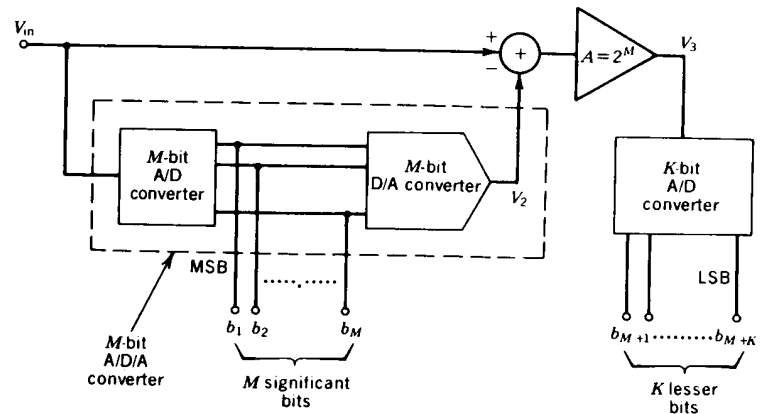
$V_{in}$

+

−

+

$A = 2^M$

$V_3$

M-bit A/D converter

M-bit D/A converter

$V_2$

K-bit A/D converter

MSB

LSB

M-bit A/D/A converter

$b_1$ $b_2$ ...... $b_M$

M significant bits

$b_{M+1}$ ......... $b_{M+K}$

K lesser bits